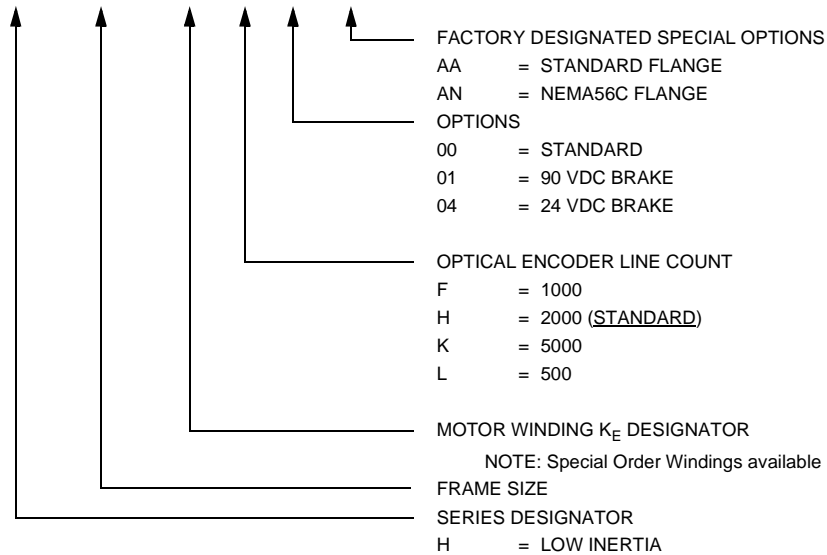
FACTORY DESIGNATED SPECIAL OPTIONS
AA = STANDARD FLANGE
AN = NEMA56C FLANGE

OPTIONS
00 = STANDARD
01 = 90 VDC BRAKE
04 = 24 VDC BRAKE

OPTICAL ENCODER LINE COUNT
F = 1000
H = 2000 (STANDARD)
K = 5000
L = 500

MOTOR WINDING $K_E$ DESIGNATOR
NOTE: Special Order Windings available

FRAME SIZE

SERIES DESIGNATOR
H = LOW INERTIA